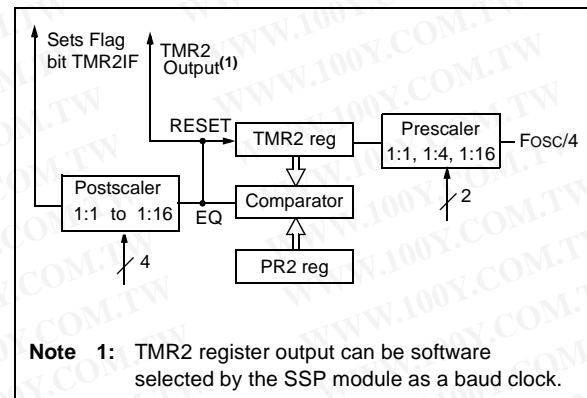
Sets Flag bit TMR2IF

TMR2 Output$^{(1)}$

RESET

TMR2 reg

Prescaler 1:1, 1:4, 1:16

Fosc/4

Postscaler 1:1 to 1:16

EQ

Comparator

2

4

PR2 reg

Note 1: TMR2 register output can be software selected by the SSP module as a baud clock.

WWW.100Y.COM.TW